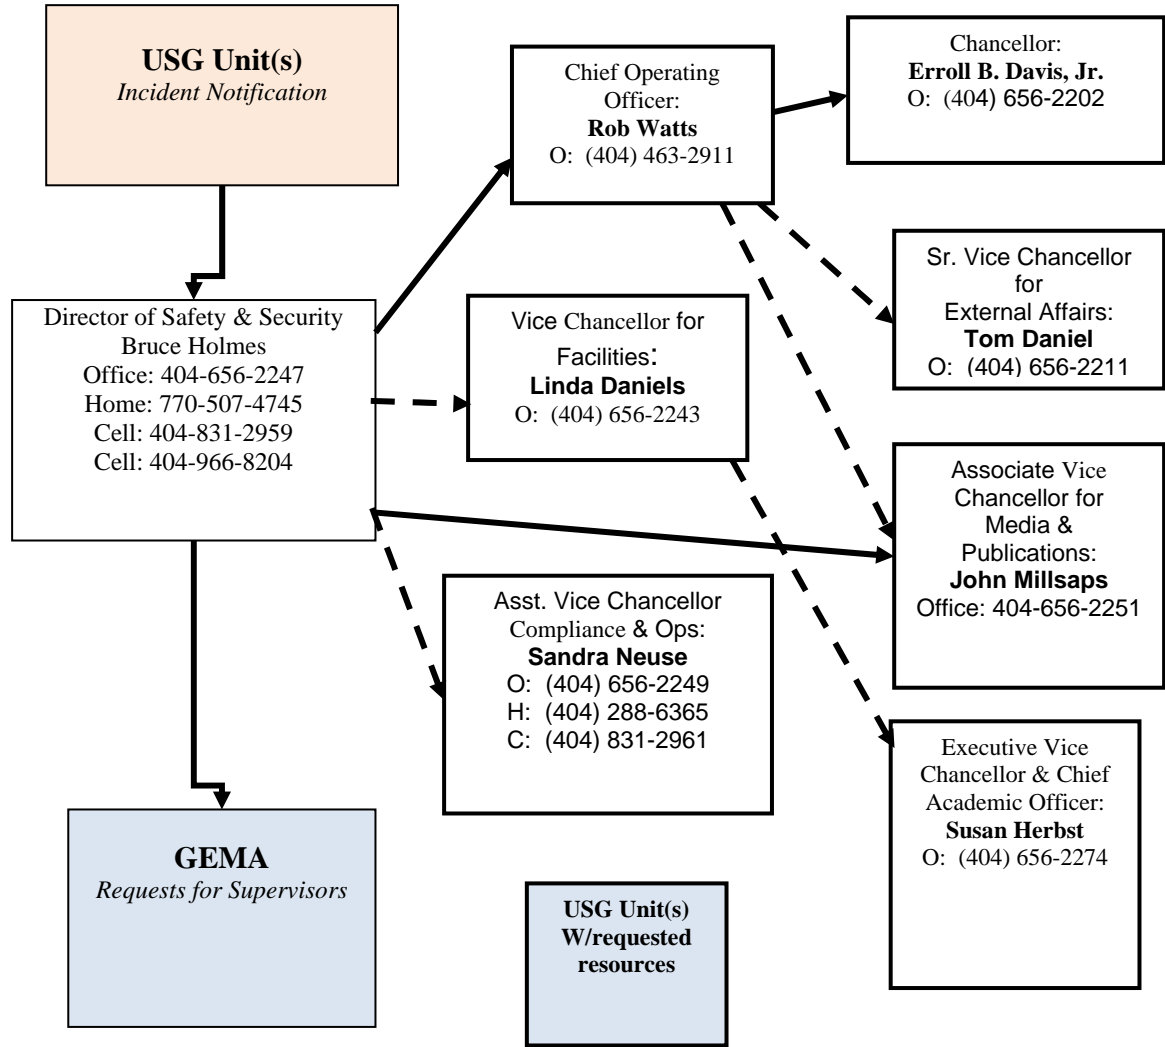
USG Unit(s)
Incident Notification

Director of Safety & Security
Bruce Holmes
Office: 404-656-2247
Home: 770-507-4745
Cell: 404-831-2959
Cell: 404-966-8204

Chief Operating Officer:
Rob Watts
O: (404) 463-2911

Chancellor:
Erroll B. Davis, Jr.
O: (404) 656-2202

Sr. Vice Chancellor for External Affairs:
Tom Daniel
O: (404) 656-2211

Vice Chancellor for Facilities:
Linda Daniels
O: (404) 656-2243

Associate Vice Chancellor for Media & Publications:
John Millsaps
Office: 404-656-2251

Asst. Vice Chancellor Compliance & Ops:
Sandra Neuse
O: (404) 656-2249
H: (404) 288-6365
C: (404) 831-2961

Executive Vice Chancellor & Chief Academic Officer:
Susan Herbst
O: (404) 656-2274

GEMA
Requests for Supervisors

USG Unit(s)
W/requested resources